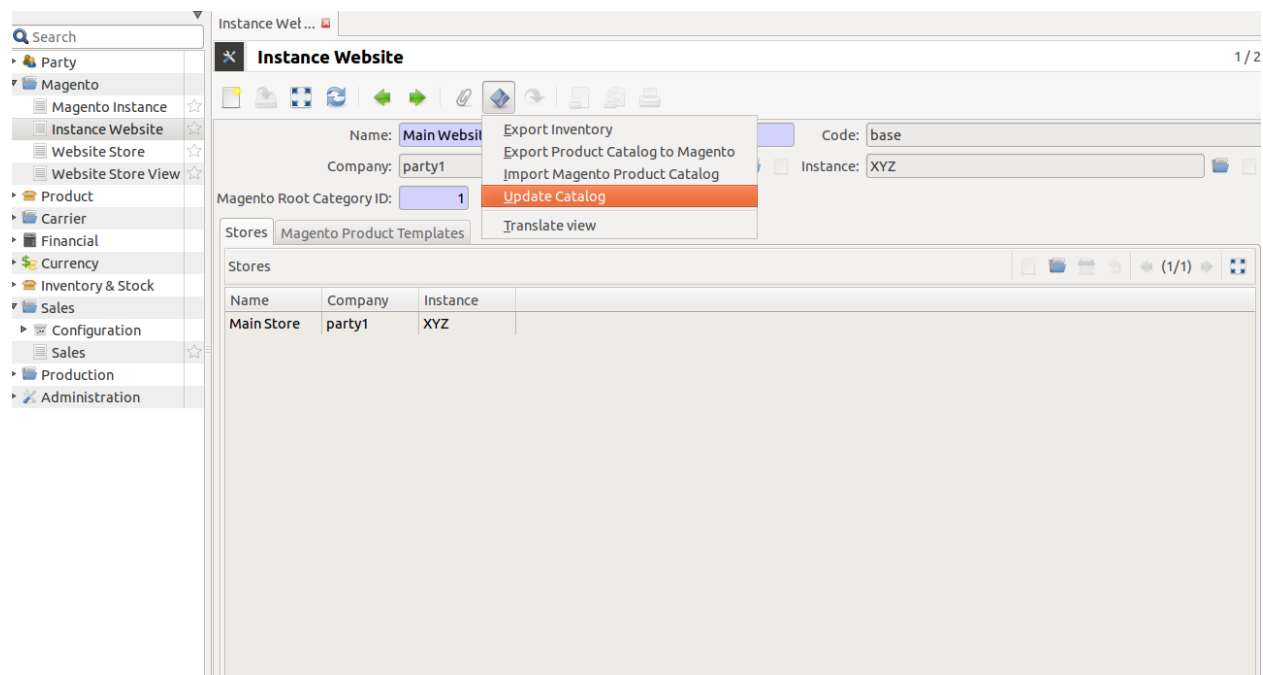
Search
Party
Magento
Magento Instance
Instance Website
Website Store
Website Store View
Product
Carrier
Financial
Currency
Inventory & Stock
Sales
Configuration
Sales
Production
Administration

Instance Wel ...

Instance Website

1 / 2

Name: Main Websit

Code: base

Company: party1

Instance: XYZ

Magento Root Category ID: 1

Export Inventory
Export Product Catalog to Magento
Import Magento Product Catalog
Update Catalog
Translate view

Stores
Magento Product Templates

Stores

(1/1)

| Name | Company | Instance |
|---|---|---|
| Main Store | party1 | XYZ |